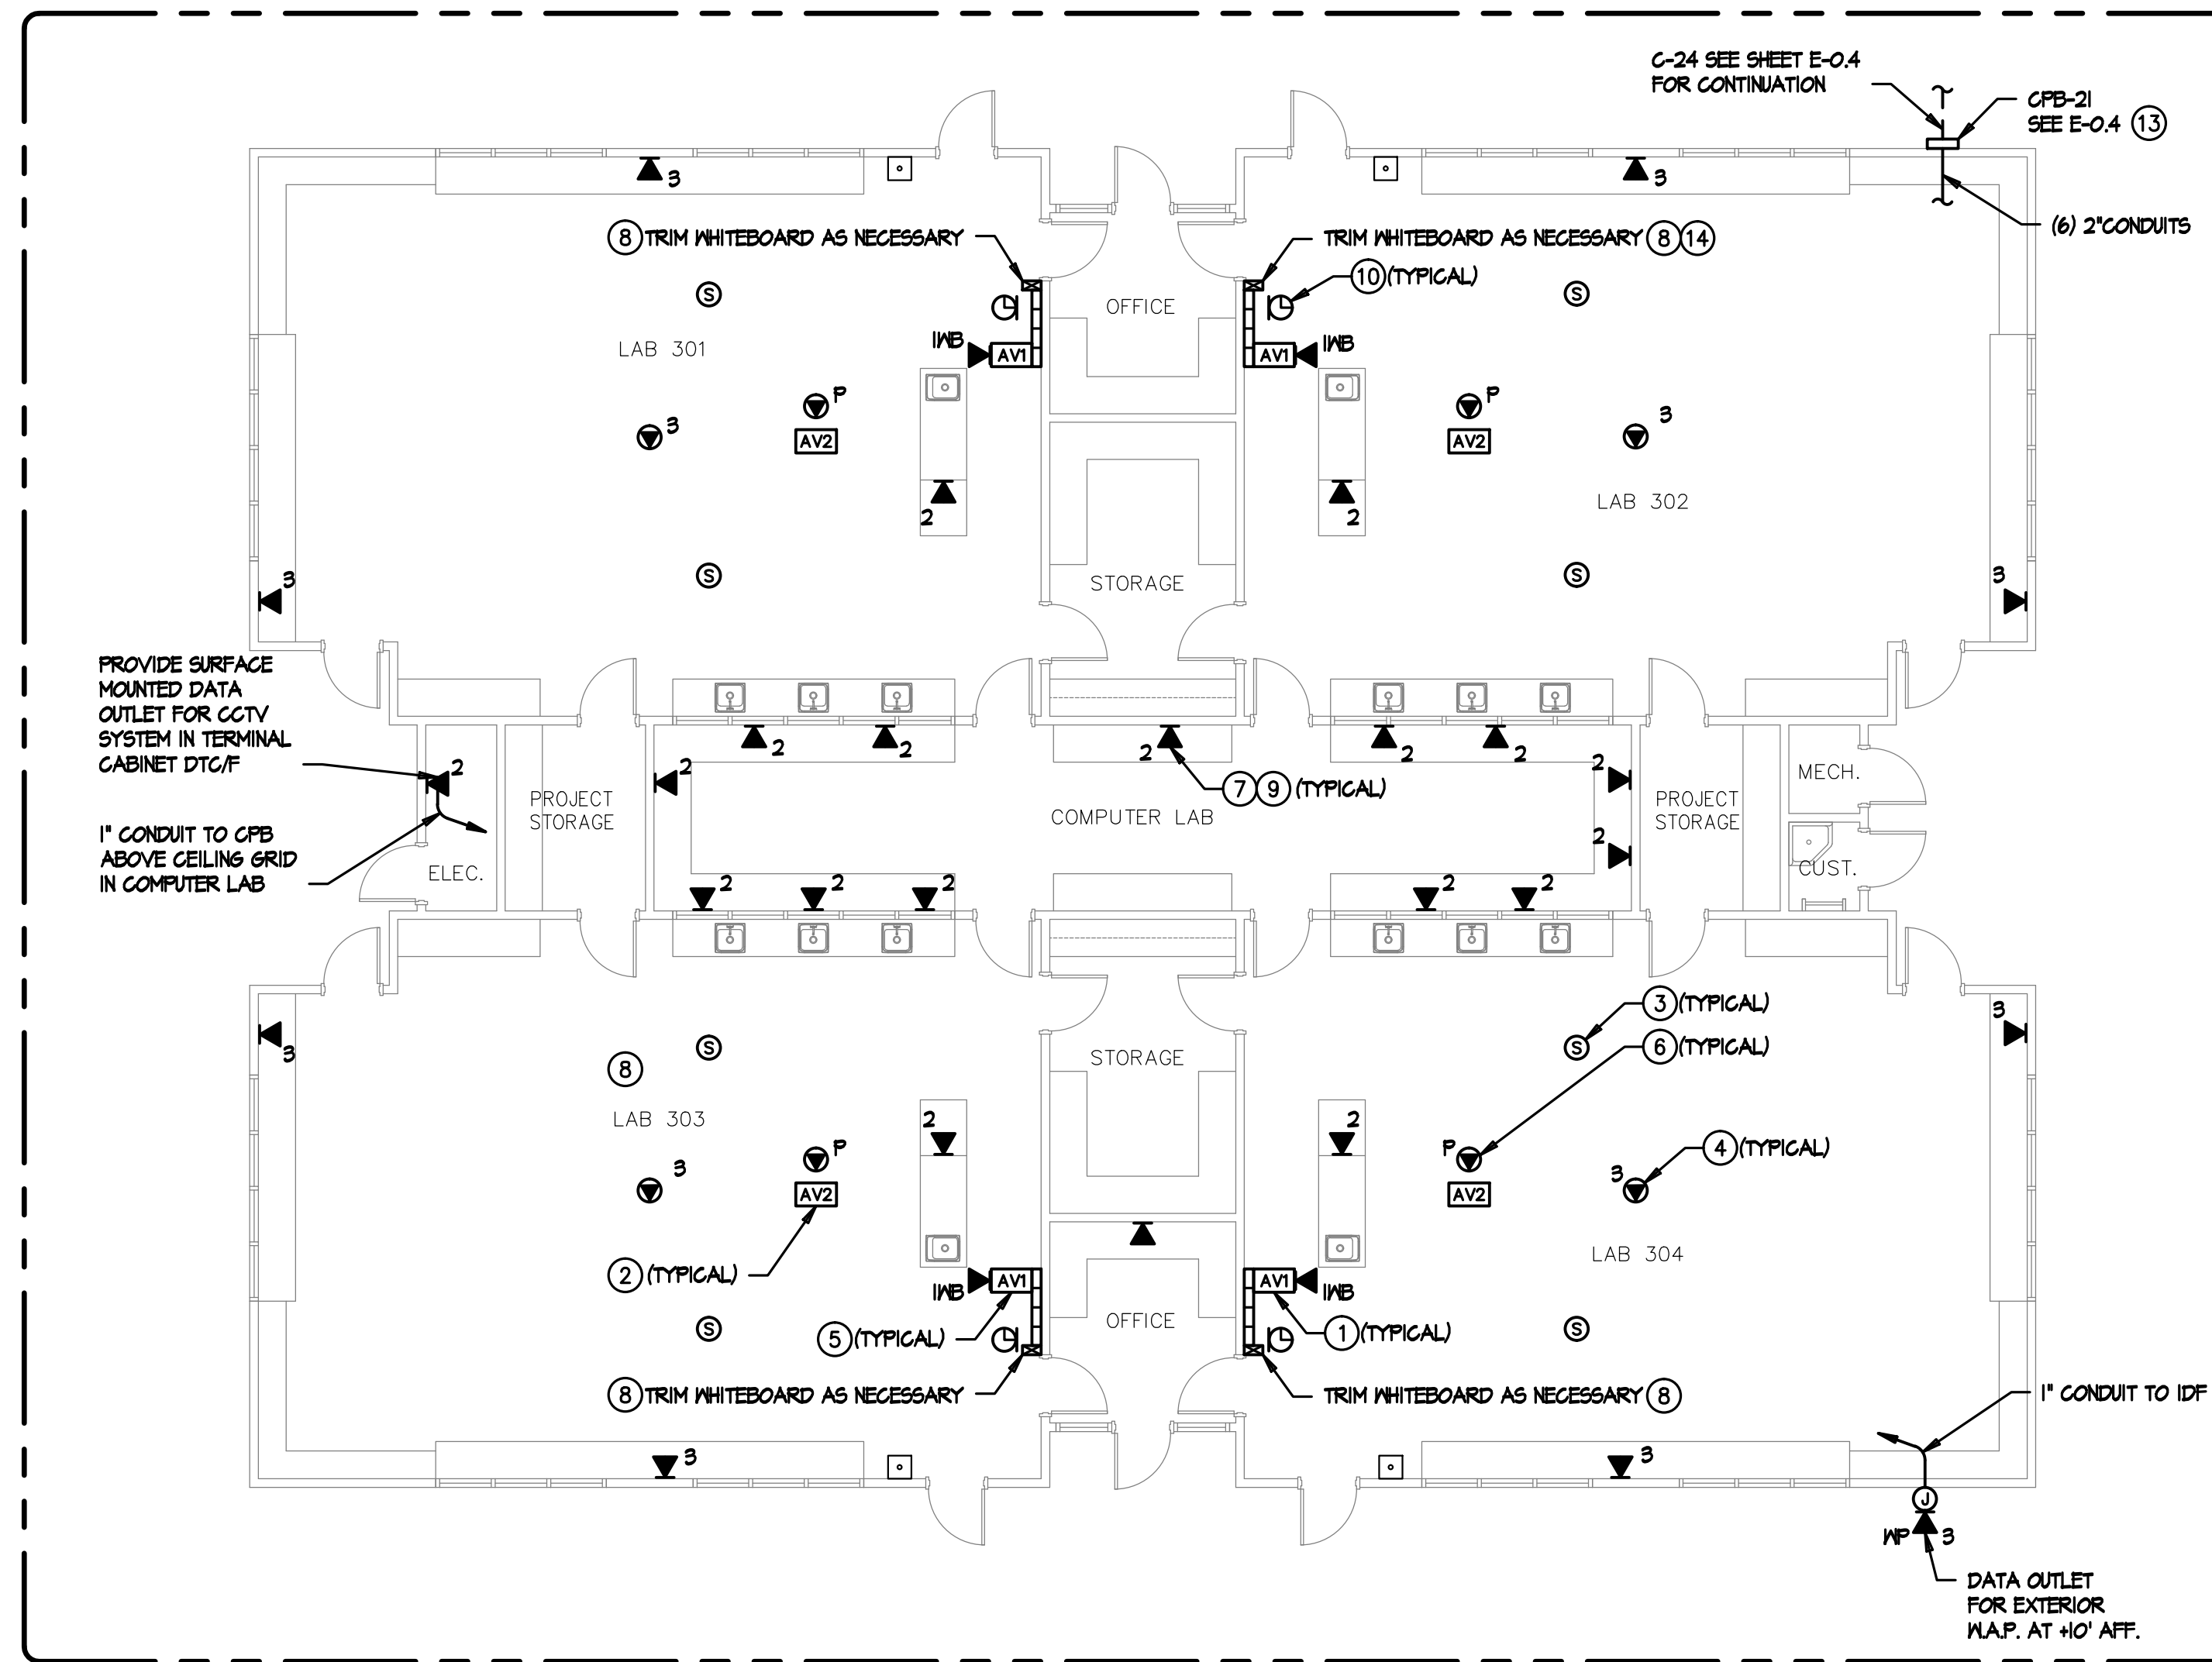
C-24 SEE SHEET E-0.4 FOR CONTINUATION

CPB-21 SEE E-0.4 (13)

(6) 2"CONDUITS

3

3

(8) TRIM WHITEBOARD AS NECESSARY

TRIM WHITEBOARD AS NECESSARY (8)(14)

(10)(TYPICAL)

OFFICE

S

S

LAB 301

IWB

AV1

AV1

IWB

P

P

3

AV2

AV2

3

2

2

LAB 302

S

STORAGE

S

3

3

PROVIDE SURFACE MOUNTED DATA OUTLET FOR CCTV SYSTEM IN TERMINAL CABINET DTC/F

2

2

2

2

2

2

2

(7)(9) (TYPICAL)

MECH.

PROJECT STORAGE

COMPUTER LAB

PROJECT STORAGE

2

1" CONDUIT TO CPB ABOVE CEILING GRID IN COMPUTER LAB

2

ELEC.

CUST.

2

2

2

2

2

(3)(TYPICAL)

(6)(TYPICAL)

3

3

S

STORAGE

S

(8)

LAB 303

2

2

P

P

(4)(TYPICAL)

3

3

AV2

AV2

LAB 304

(2)(TYPICAL)

IWB

AV1

AV1

IWB

(5)(TYPICAL)

OFFICE

(1)(TYPICAL)

S

S

(8) TRIM WHITEBOARD AS NECESSARY

TRIM WHITEBOARD AS NECESSARY (8)

1" CONDUIT TO IDF

3

3

J

WP

3

DATA OUTLET FOR EXTERIOR W.A.P. AT +10' AFF.